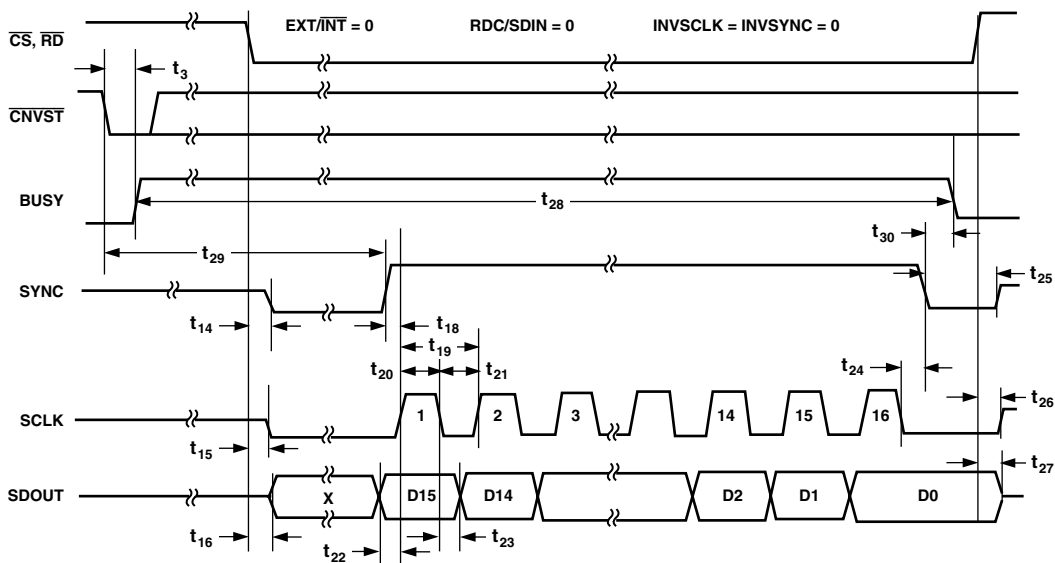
EXT/$\overline{INT}$ = 0

RDC/SDIN = 0

INVSCLK = INVSYNC = 0

$\overline{CS}$, $\overline{RD}$

$t_3$

$\overline{CNVST}$

BUSY

$t_{28}$

$t_{29}$

$t_{30}$

SYNC

$t_{25}$

$t_{14}$

$t_{18}$

$t_{19}$

$t_{20}$

$t_{21}$

$t_{24}$

SCLK

1

2

3

14

15

16

$t_{26}$

$t_{15}$

$t_{27}$

SDOUT

X

D15

D14

D2

D1

D0

$t_{16}$

$t_{22}$

$t_{23}$